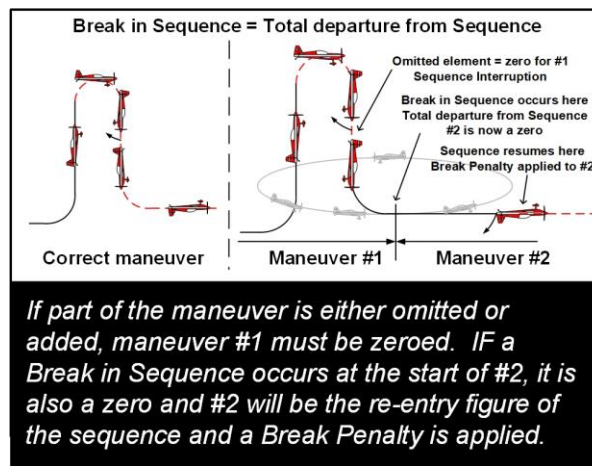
Break in Sequence = Total departure from Sequence

Omitted element = zero for #1 Sequence Interruption

Break in Sequence occurs here Total departure from Sequence #2 is now a zero

Sequence resumes here Break Penalty applied to #2

Correct maneuver

Maneuver #1

Maneuver #2

If part of the maneuver is either omitted or added, maneuver #1 must be zeroed. IF a Break in Sequence occurs at the start of #2, it is also a zero and #2 will be the re-entry figure of the sequence and a Break Penalty is applied.